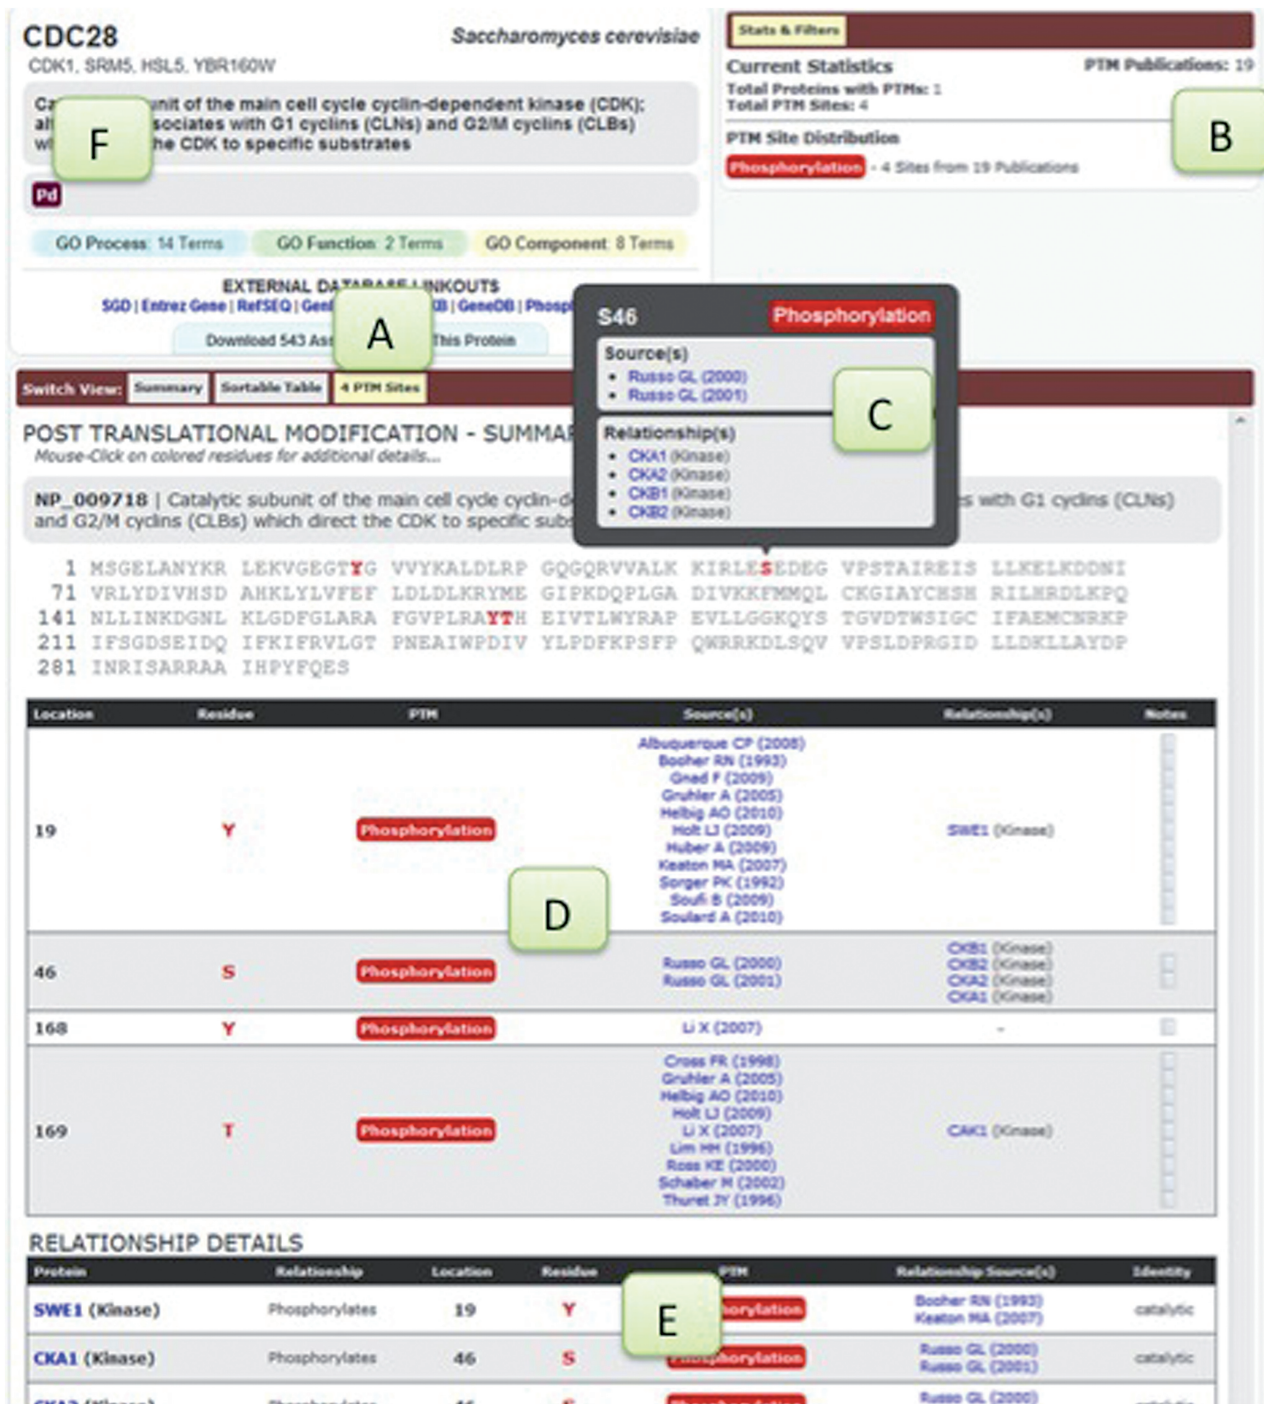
CDC28
Saccharomyces cerevisiae
CDK1, SRM5, HSL5, YBR160W

Ca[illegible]unit of the main cell cycle cyclin-dependent kinase (CDK); al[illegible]sociates with G1 cyclins (CLNs) and G2/M cyclins (CLBs) w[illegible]he CDK to specific substrates

F

Pd

GO Process: 14 Terms
GO Function: 2 Terms
GO Component: 8 Terms

EXTERNAL DA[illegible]INKOUTS
SGD | Entrez Gene | RefSEQ | Gen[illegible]B | GeneDB | Phosp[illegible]

Download 543 As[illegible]This Protein

A

Stats & Filters

Current Statistics
PTM Publications: 19
Total Proteins with PTMs: 1
Total PTM Sites: 4

PTM Site Distribution
Phosphorylation - 4 Sites from 19 Publications

B

S46
Phosphorylation
Source(s)
• Russo GL (2000)
• Russo GL (2001)

C

Relationship(s)
• CKA1 (Kinase)
• CKA2 (Kinase)
• CKB1 (Kinase)
• CKB2 (Kinase)

Switch View: Summary Sortable Table 4 PTM Sites

POST TRANSLATIONAL MODIFICATION - SUMMA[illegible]
Mouse-Click on colored residues for additional details...

NP_009718 | Catalytic subunit of the main cell cycle cyclin-d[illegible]s with G1 cyclins (CLNs) and G2/M cyclins (CLBs) which direct the CDK to specific subs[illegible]

1 MSGELANYKR LEKVGEGTYG VVYKALDLRP GQGQRVVALK KIRLESEDEG VPSTAIREIS LLKELKDDNI
71 VRLYDIVHSD AHKLYLVFEF LDLDLKRYME GIPKDQPLGA DIVKKFMMQL CKGIAYCHSH RILHRDLKPQ
141 NLLINKDGNL KLGDFGLARA FGVPLRAYTH EIVTLWYRAP EVLLGGKQYS TGVDTWSIGC IFAEMCNRKP
211 IFSGDSEIDQ IFKIFRVLGT PNEAIWPDIV YLPDFKPSFP QWRRKDLSQV VPSLDPRGID LLDKLLAYDP
281 INRISARRAA IHPYFQES

| Location | Residue | PTM | Source(s) | Relationship(s) | Notes |
|---|---|---|---|---|---|
| 19 | Y | Phosphorylation | Albuquerque CP (2008) Booher RN (1993) Gnad F (2009) Gruhler A (2005) Helbig AO (2010) Holt LJ (2009) Huber A (2009) Keaton MA (2007) Sorger PK (1992) Soufi B (2009) Soulard A (2010) | SWE1 (Kinase) | |
| 46 | S | Phosphorylation | Russo GL (2000) Russo GL (2001) | CKB1 (Kinase) CKB2 (Kinase) CKA2 (Kinase) CKA1 (Kinase) | |
| 168 | Y | Phosphorylation | Li X (2007) | - | |
| 169 | T | Phosphorylation | Cross FR (1998) Gruhler A (2005) Helbig AO (2010) Holt LJ (2009) Li X (2007) Lim HH (1996) Ross KE (2000) Schaber M (2002) Thuret JY (1996) | CAK1 (Kinase) | |

D

RELATIONSHIP DETAILS

| Protein | Relationship | Location | Residue | PTM | Relationship Source(s) | Identity |
|---|---|---|---|---|---|---|
| SWE1 (Kinase) | Phosphorylates | 19 | Y | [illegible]horylation | Booher RN (1993) Keaton MA (2007) | catalytic |
| CKA1 (Kinase) | Phosphorylates | 46 | S | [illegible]phosphorylation | Russo GL (2000) Russo GL (2001) | catalytic |
| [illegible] | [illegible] | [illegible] | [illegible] | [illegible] | Russo GL (2000) | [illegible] |

E